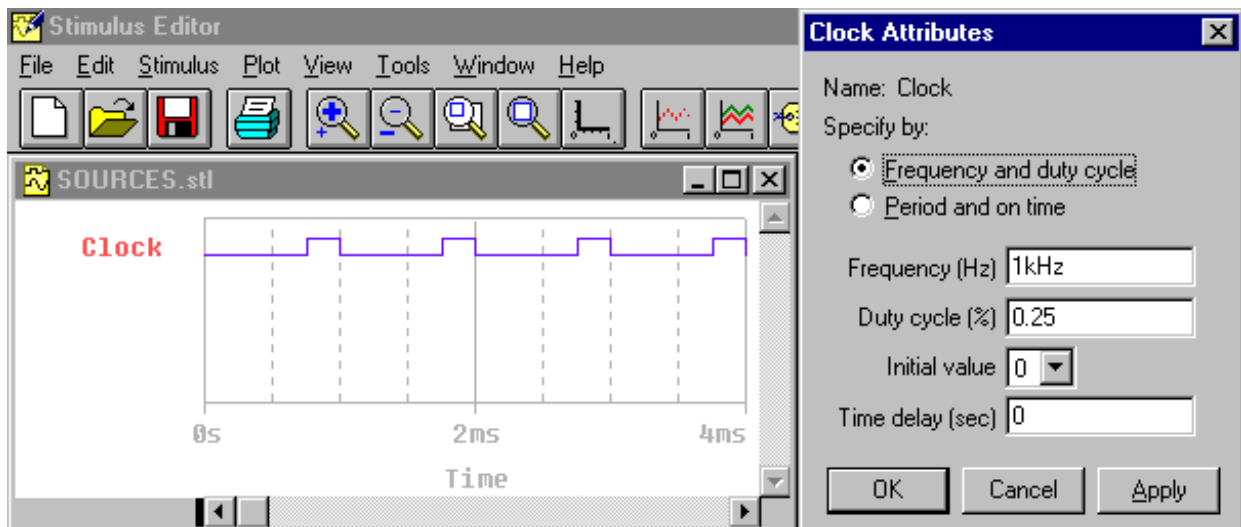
Stimulus Editor

File Edit Stimulus Plot View Tools Window Help

SOURCES.stl

Clock

0s 2ms 4ms

Time

Clock Attributes

Name: Clock

Specify by:

Frequency and duty cycle

Period and on time

Frequency (Hz) 1kHz

Duty cycle (%) 0.25

Initial value 0

Time delay (sec) 0

OK Cancel Apply